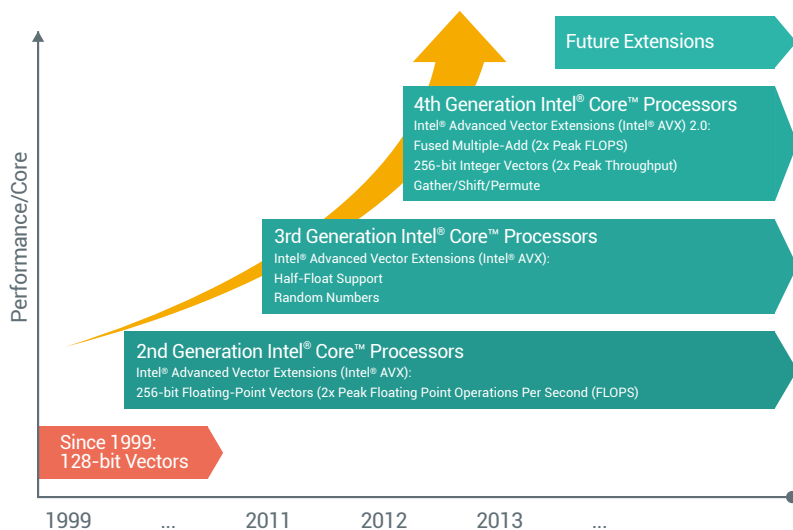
Performance/Core

Future Extensions

4th Generation Intel® Core™ Processors
Intel® Advanced Vector Extensions (Intel® AVX) 2.0:
Fused Multiple-Add (2x Peak FLOPS)
256-bit Integer Vectors (2x Peak Throughput)
Gather/Shift/Permute

3rd Generation Intel® Core™ Processors
Intel® Advanced Vector Extensions (Intel® AVX):
Half-Float Support
Random Numbers

2nd Generation Intel® Core™ Processors
Intel® Advanced Vector Extensions (Intel® AVX):
256-bit Floating-Point Vectors (2x Peak Floating Point Operations Per Second (FLOPS)

Since 1999:
128-bit Vectors

1999 ... 2011 2012 2013 ...